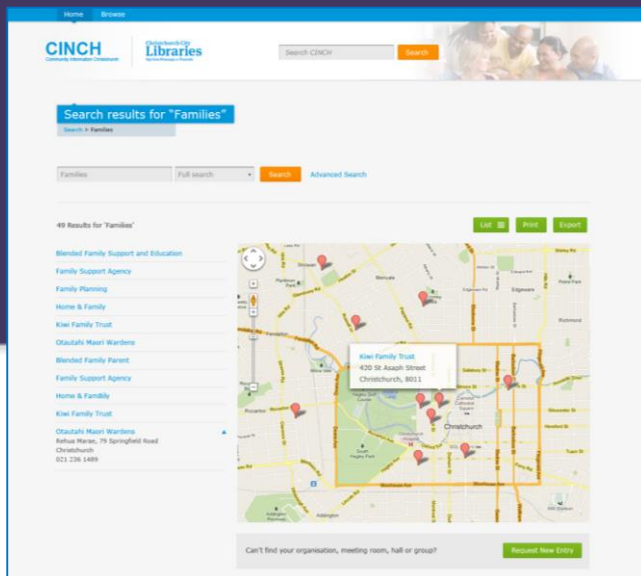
Home Browse

CINCH
Community Information Christchurch

Christchurch City Libraries

Search CINCH
Search

Search results for "Families"
Search > Families

Families
Full search
Search
Advanced Search

49 Results for 'Families'

List
Print
Export

Blended Family Support and Education
Family Support Agency
Family Planning
Home & Family
Kiwi Family Trust
Otautahi Maori Wardens
Blended Family Parent
Family Support Agency
Home & Familily
Kiwi Family Trust
Otautahi Maori Wardens
Rehua Marae, 79 Springfield Road
Christchurch
021 236 1489

Kiwi Family Trust
420 St Asaph Street
Christchurch, 8011

Christchurch

Can't find your organisation, meeting room, hall or group?
Request New Entry